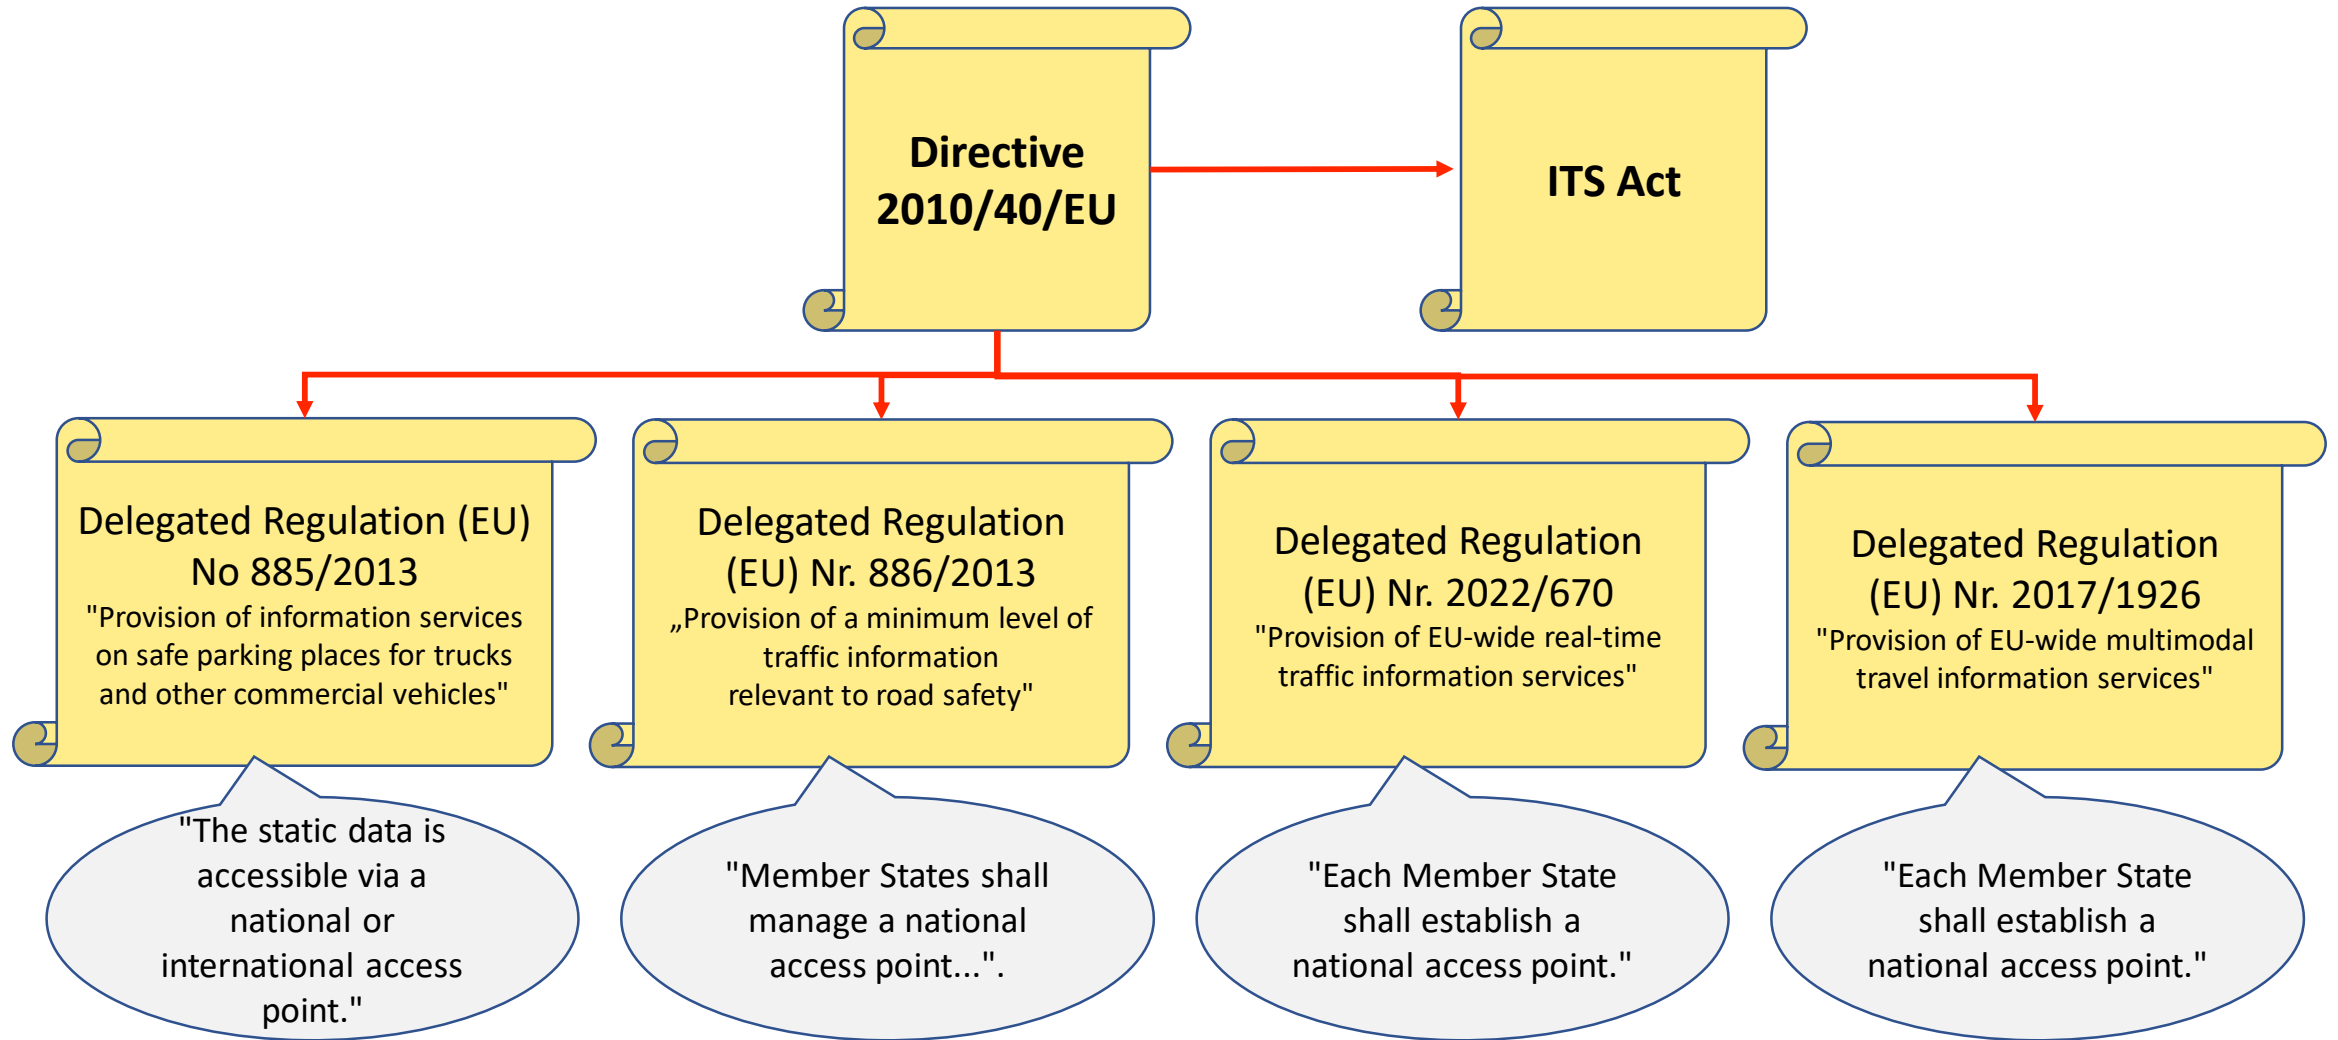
Directive 2010/40/EU

ITS Act

Delegated Regulation (EU) No 885/2013
"Provision of information services on safe parking places for trucks and other commercial vehicles"

Delegated Regulation (EU) Nr. 886/2013
„Provision of a minimum level of traffic information relevant to road safety"

Delegated Regulation (EU) Nr. 2022/670
"Provision of EU-wide real-time traffic information services"

Delegated Regulation (EU) Nr. 2017/1926
"Provision of EU-wide multimodal travel information services"

"The static data is accessible via a national or international access point."

"Member States shall manage a national access point...".

"Each Member State shall establish a national access point."

"Each Member State shall establish a national access point."